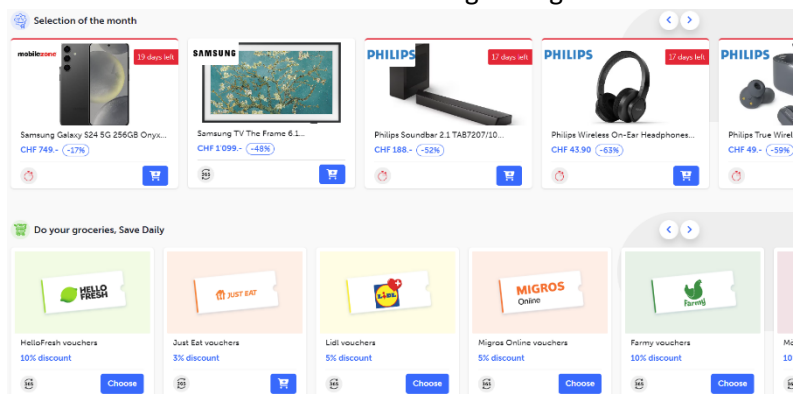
Selection of the month

mobilezone
19 days left
Samsung Galaxy S24 5G 256GB Onyx...
CHF 749.- -17%

SAMSUNG
Samsung TV The Frame 6.1...
CHF 1'099.- -48%

PHILIPS
17 days left
Philips Soundbar 2.1 TAB7207/10...
CHF 188.- -52%

PHILIPS
17 days left
Philips Wireless On-Ear Headphones...
CHF 43.90 -63%

PHILIPS
Philips True Wirele
CHF 49.- -59%

Do your groceries, Save Daily

HELLO FRESH
HelloFresh vouchers
10% discount
Choose

JUST EAT
Just Eat vouchers
3% discount

LIDL
Lidl vouchers
5% discount
Choose

MIGROS Online
Migros Online vouchers
5% discount
Choose

Farmy
Farmy vouchers
10% discount
Choose

Mi
10